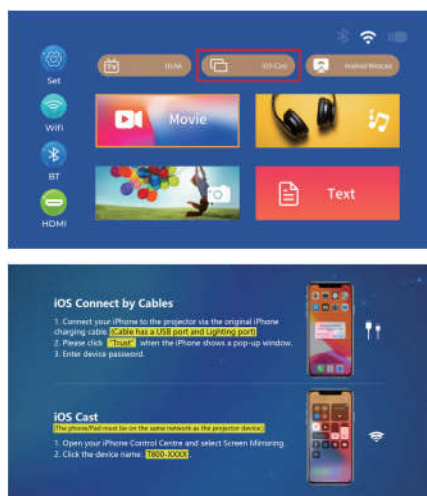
Set

Wifi

BT

HDMI

DLNA

iOS Cast

Android Miracast

Movie

Text

iOS Connect by Cables

1. Connect your iPhone to the projector via the original iPhone charging cable. (Cable has a USB port and Lighting port)
2. Please click "Trust" when the iPhone shows a pop-up window.
3. Enter device password.

iOS Cast

(The phone/iPad must be on the same network as the projector device)

1. Open your iPhone Control Centre and select Screen Mirroring.
2. Click the device name: T800-XXXX